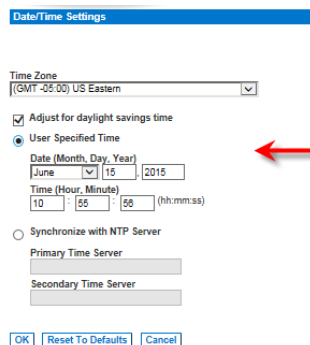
Date/Time Settings

Time Zone
(GMT -05:00) US Eastern

Adjust for daylight savings time

User Specified Time

Date (Month, Day, Year)
June 15 , 2015

Time (Hour, Minute)
10 : 55 : 56 (hh:mm:ss)

Synchronize with NTP Server

Primary Time Server

Secondary Time Server

OK Reset To Defaults Cancel